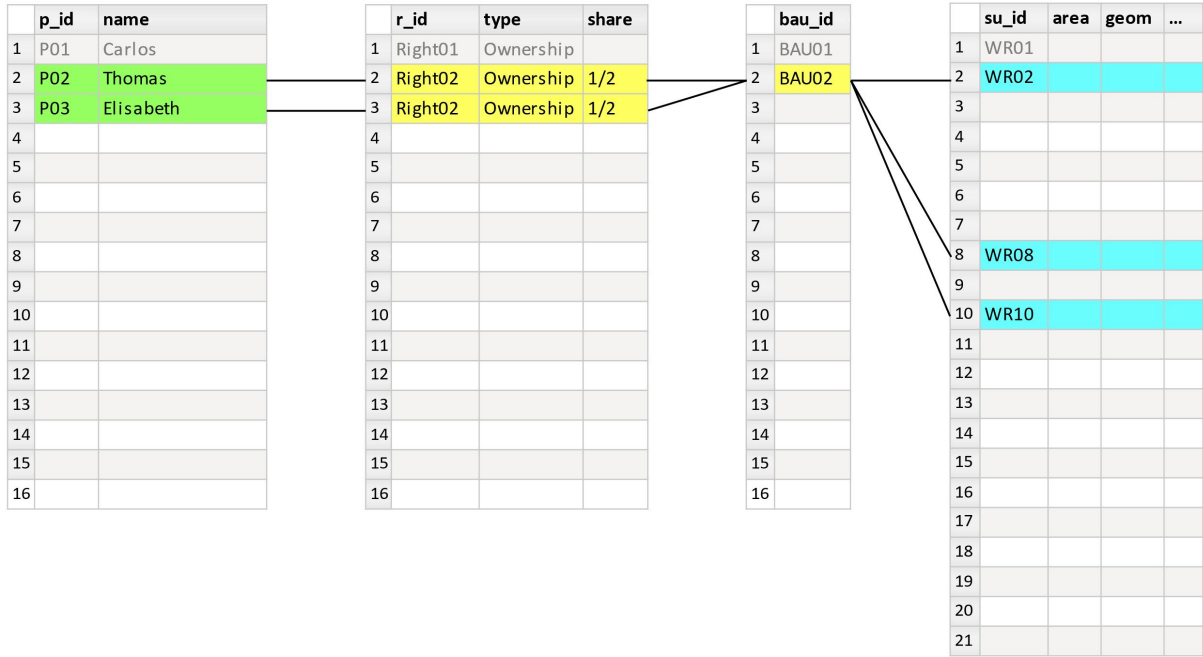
| | p_id | name |
|---|---|---|
| 1 | P01 | Carlos |
| 2 | P02 | Thomas |
| 3 | P03 | Elisabeth |
| 4 | | |
| 5 | | |
| 6 | | |
| 7 | | |
| 8 | | |
| 9 | | |
| 10 | | |
| 11 | | |
| 12 | | |
| 13 | | |
| 14 | | |
| 15 | | |
| 16 | | |

| | r_id | type | share |
|---|---|---|---|
| 1 | Right01 | Ownership | |
| 2 | Right02 | Ownership | 1/2 |
| 3 | Right02 | Ownership | 1/2 |
| 4 | | | |
| 5 | | | |
| 6 | | | |
| 7 | | | |
| 8 | | | |
| 9 | | | |
| 10 | | | |
| 11 | | | |
| 12 | | | |
| 13 | | | |
| 14 | | | |
| 15 | | | |
| 16 | | | |

| | bau_id |
|---|---|
| 1 | BAU01 |
| 2 | BAU02 |
| 3 | |
| 4 | |
| 5 | |
| 6 | |
| 7 | |
| 8 | |
| 9 | |
| 10 | |
| 11 | |
| 12 | |
| 13 | |
| 14 | |
| 15 | |
| 16 | |

| | su_id | area | geom | ... |
|---|---|---|---|---|
| 1 | WR01 | | | |
| 2 | WR02 | | | |
| 3 | | | | |
| 4 | | | | |
| 5 | | | | |
| 6 | | | | |
| 7 | | | | |
| 8 | WR08 | | | |
| 9 | | | | |
| 10 | WR10 | | | |
| 11 | | | | |
| 12 | | | | |
| 13 | | | | |
| 14 | | | | |
| 15 | | | | |
| 16 | | | | |
| 17 | | | | |
| 18 | | | | |
| 19 | | | | |
| 20 | | | | |
| 21 | | | | |